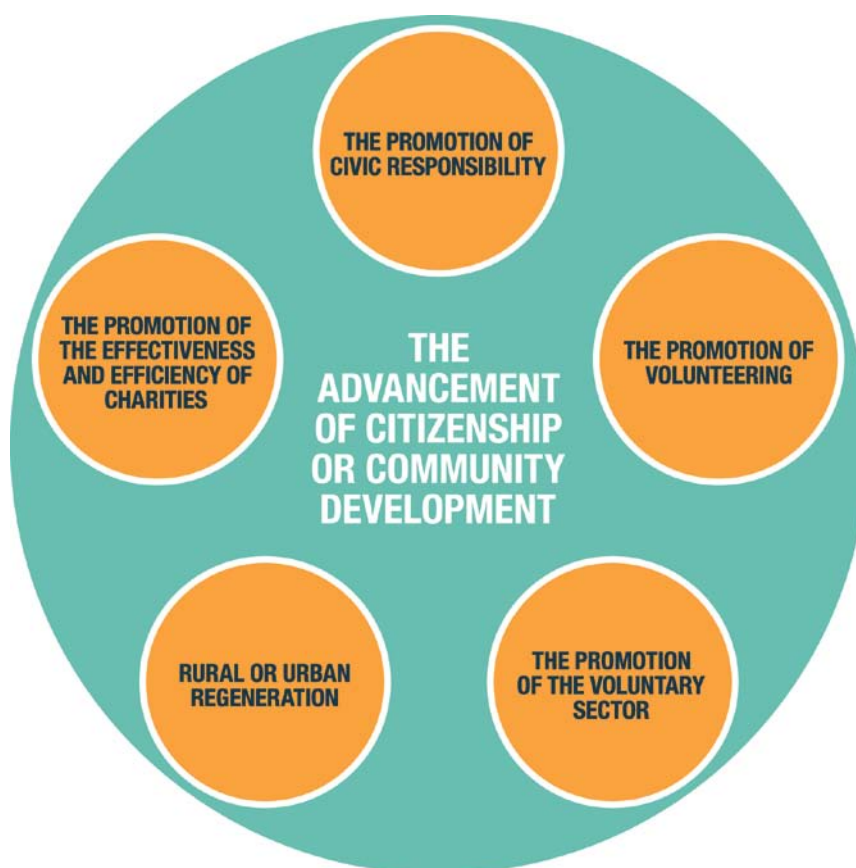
THE PROMOTION OF CIVIC RESPONSIBILITY

THE PROMOTION OF THE EFFECTIVENESS AND EFFICIENCY OF CHARITIES

THE ADVANCEMENT OF CITIZENSHIP OR COMMUNITY DEVELOPMENT

THE PROMOTION OF VOLUNTEERING

RURAL OR URBAN REGENERATION

THE PROMOTION OF THE VOLUNTARY SECTOR